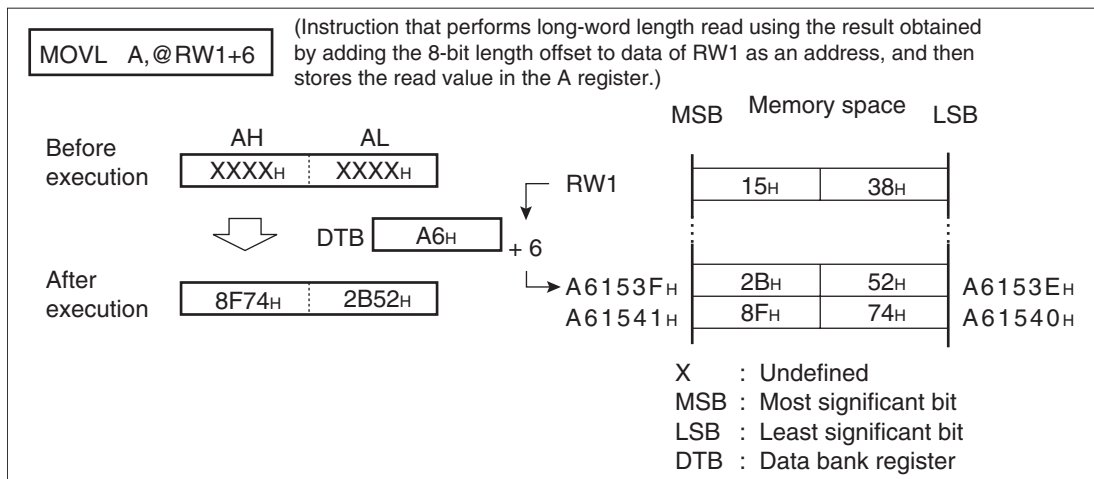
MOVL A,@RW1+6

(Instruction that performs long-word length read using the result obtained by adding the 8-bit length offset to data of RW1 as an address, and then stores the read value in the A register.)

MSB Memory space LSB

Before execution

AH AL

XXXX$_H$ XXXX$_H$

RW1

15$_H$ 38$_H$

DTB A6$_H$ + 6

After execution

8F74$_H$ 2B52$_H$

A6153F$_H$ 2B$_H$ 52$_H$ A6153E$_H$

A61541$_H$ 8F$_H$ 74$_H$ A61540$_H$

X : Undefined
MSB : Most significant bit
LSB : Least significant bit
DTB : Data bank register